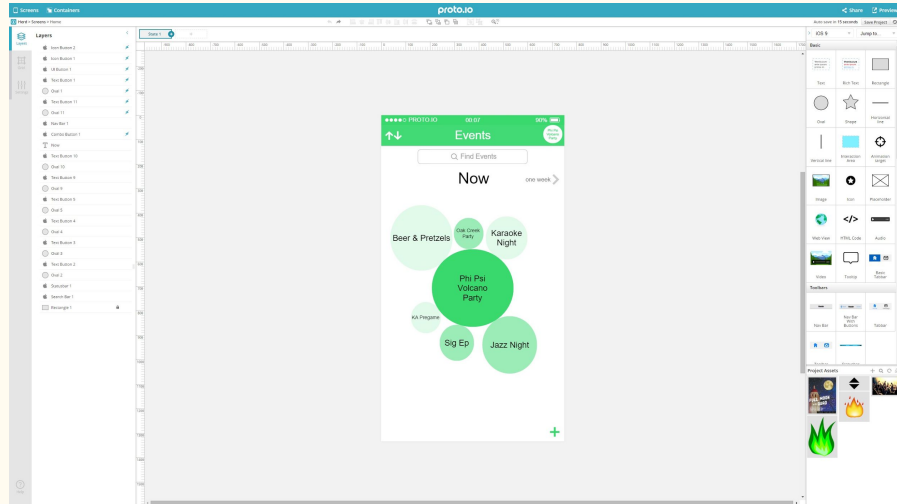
Screens Containers
proto.io
Share Preview
Nerd > Screens > Home
Auto save in 15 seconds Save Project

Layers
Icon Button 2
Icon Button 1
UI Button 1
Text Button 1
Oval 1
Text Button 11
Oval 11
Nav Bar 1
Combo Button 1
Note
Text Button 10
Oval 10
Text Button 9
Oval 9
Text Button 5
Oval 5
Text Button 4
Oval 4
Text Button 3
Oval 3
Text Button 2
Oval 2
Statusbar 1
Search Bar 1
Rectangle 1

Events 1

●●●●○ PROTO.IO 00:07 100%
Events
Phi Psi Volcano Party
Find Events
Now
one week
Beer & Pretzels
Oak Creek Party
Karaoke Night
Phi Psi Volcano Party
KA Pregame
Sig Ep
Jazz Night
+

iOS 9 Jump to...
Basic
Text
Rich Text
Rectangle
Oval
Shape
Horizontal line
Vertical line
Interaction Area
Animation target
Image
Icon
Placeholder
Web View
</>
HTML Code
Audio
Video
Tooltip
Basic Tabbar
Toolbars
Nav Bar
Nav Bar with Buttons
Toolbar
Project Assets